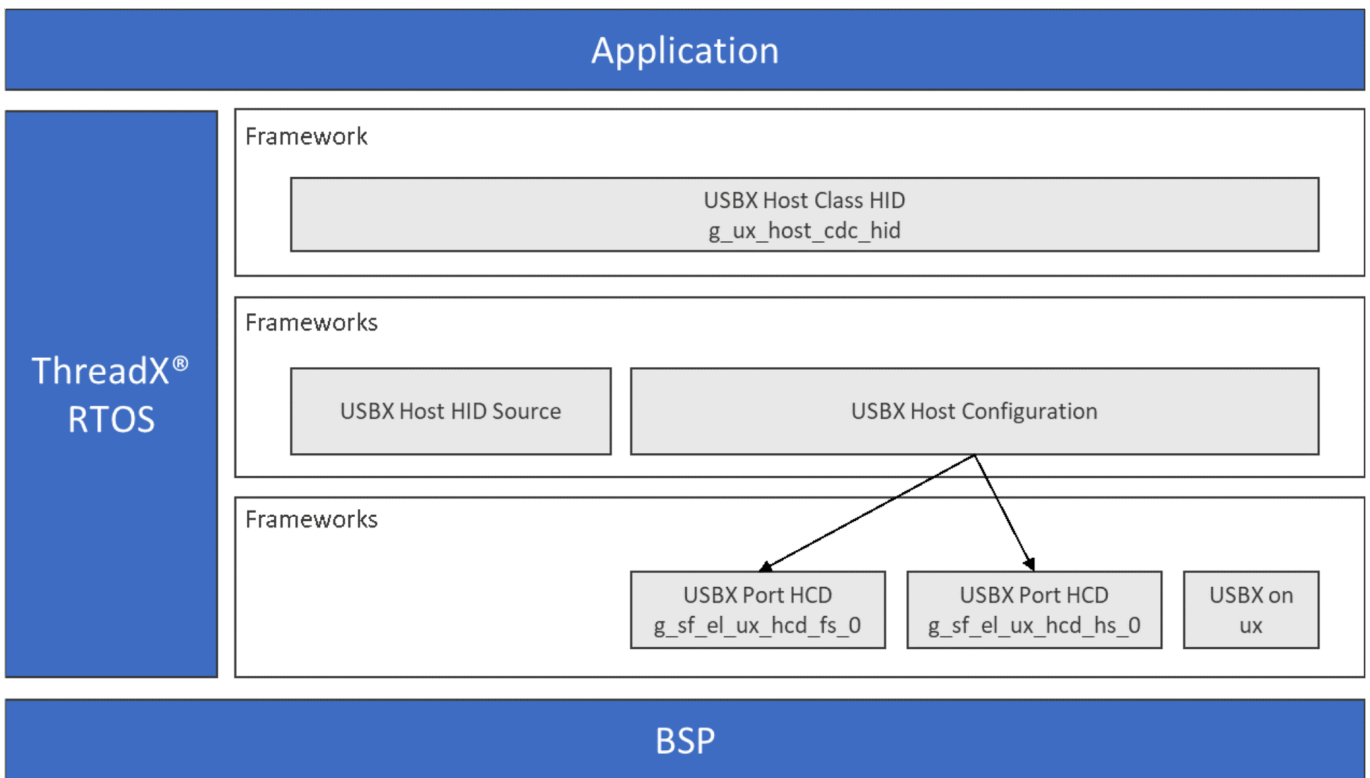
Application

ThreadX®
RTOS

Framework

USBX Host Class HID
g_ux_host_cdc_hid

Frameworks

USBX Host HID Source

USBX Host Configuration

Frameworks

USBX Port HCD
g_sf_el_ux_hcd_fs_0

USBX Port HCD
g_sf_el_ux_hcd_hs_0

USBX on
ux

BSP